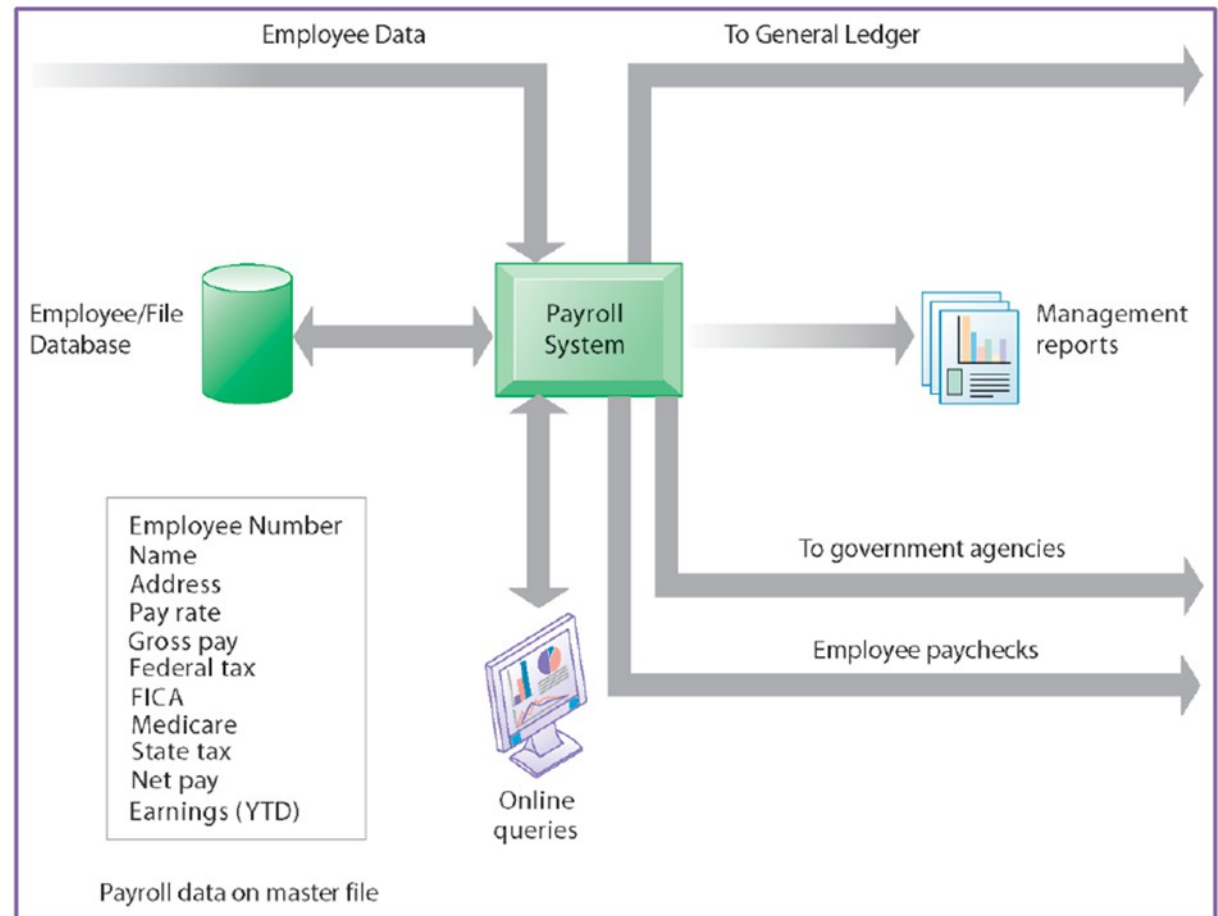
Employee Data

To General Ledger

Employee/File Database

Payroll System

Management reports

Employee Number
Name
Address
Pay rate
Gross pay
Federal tax
FICA
Medicare
State tax
Net pay
Earnings (YTD)

To government agencies

Employee paychecks

Online queries

Payroll data on master file